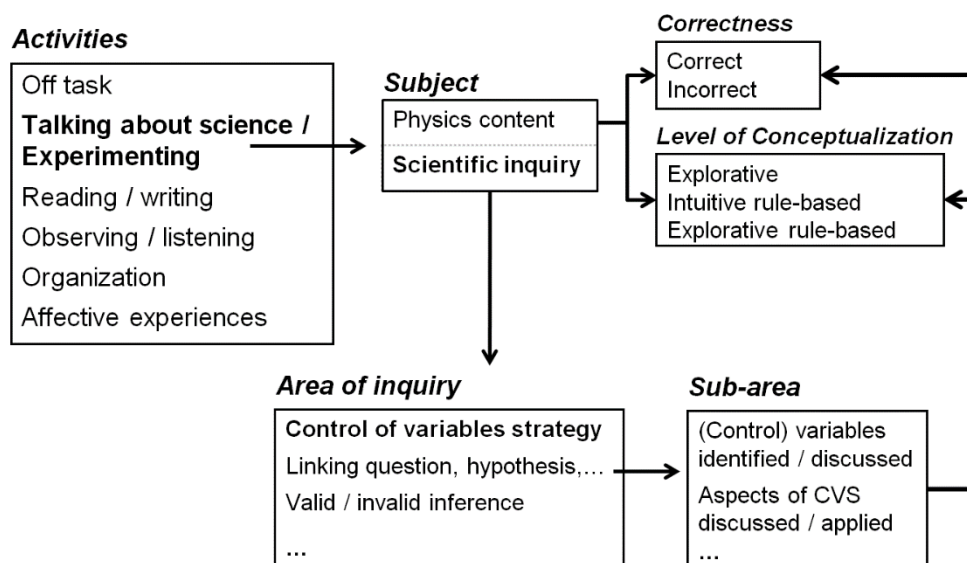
Activities

Off task

Talking about science / Experimenting

Reading / writing

Observing / listening

Organization

Affective experiences

Subject

Physics content

Scientific inquiry

Correctness

Correct
Incorrect

Level of Conceptualization

Explorative
Intuitive rule-based
Explorative rule-based

Area of inquiry

Control of variables strategy

Linking question, hypothesis,…

Valid / invalid inference

…

Sub-area

(Control) variables identified / discussed

Aspects of CVS discussed / applied

…